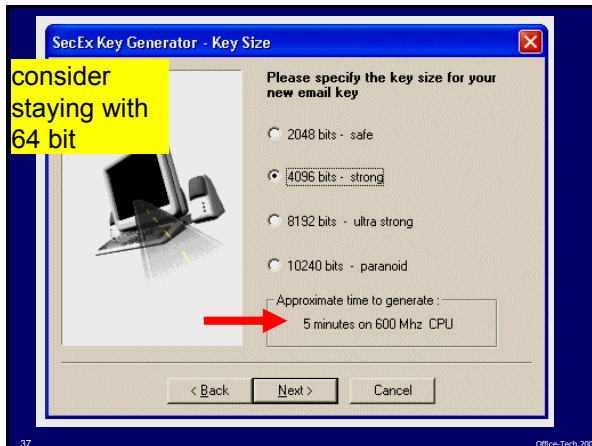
SecEx Key Generator - Key Size

consider staying with 64 bit

Please specify the key size for your new email key

2048 bits - safe

4096 bits - strong

8192 bits - ultra strong

10240 bits - paranoid

Approximate time to generate :

5 minutes on 600 Mhz CPU

< Back

Next >

Cancel

37

Office-Tech 20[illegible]